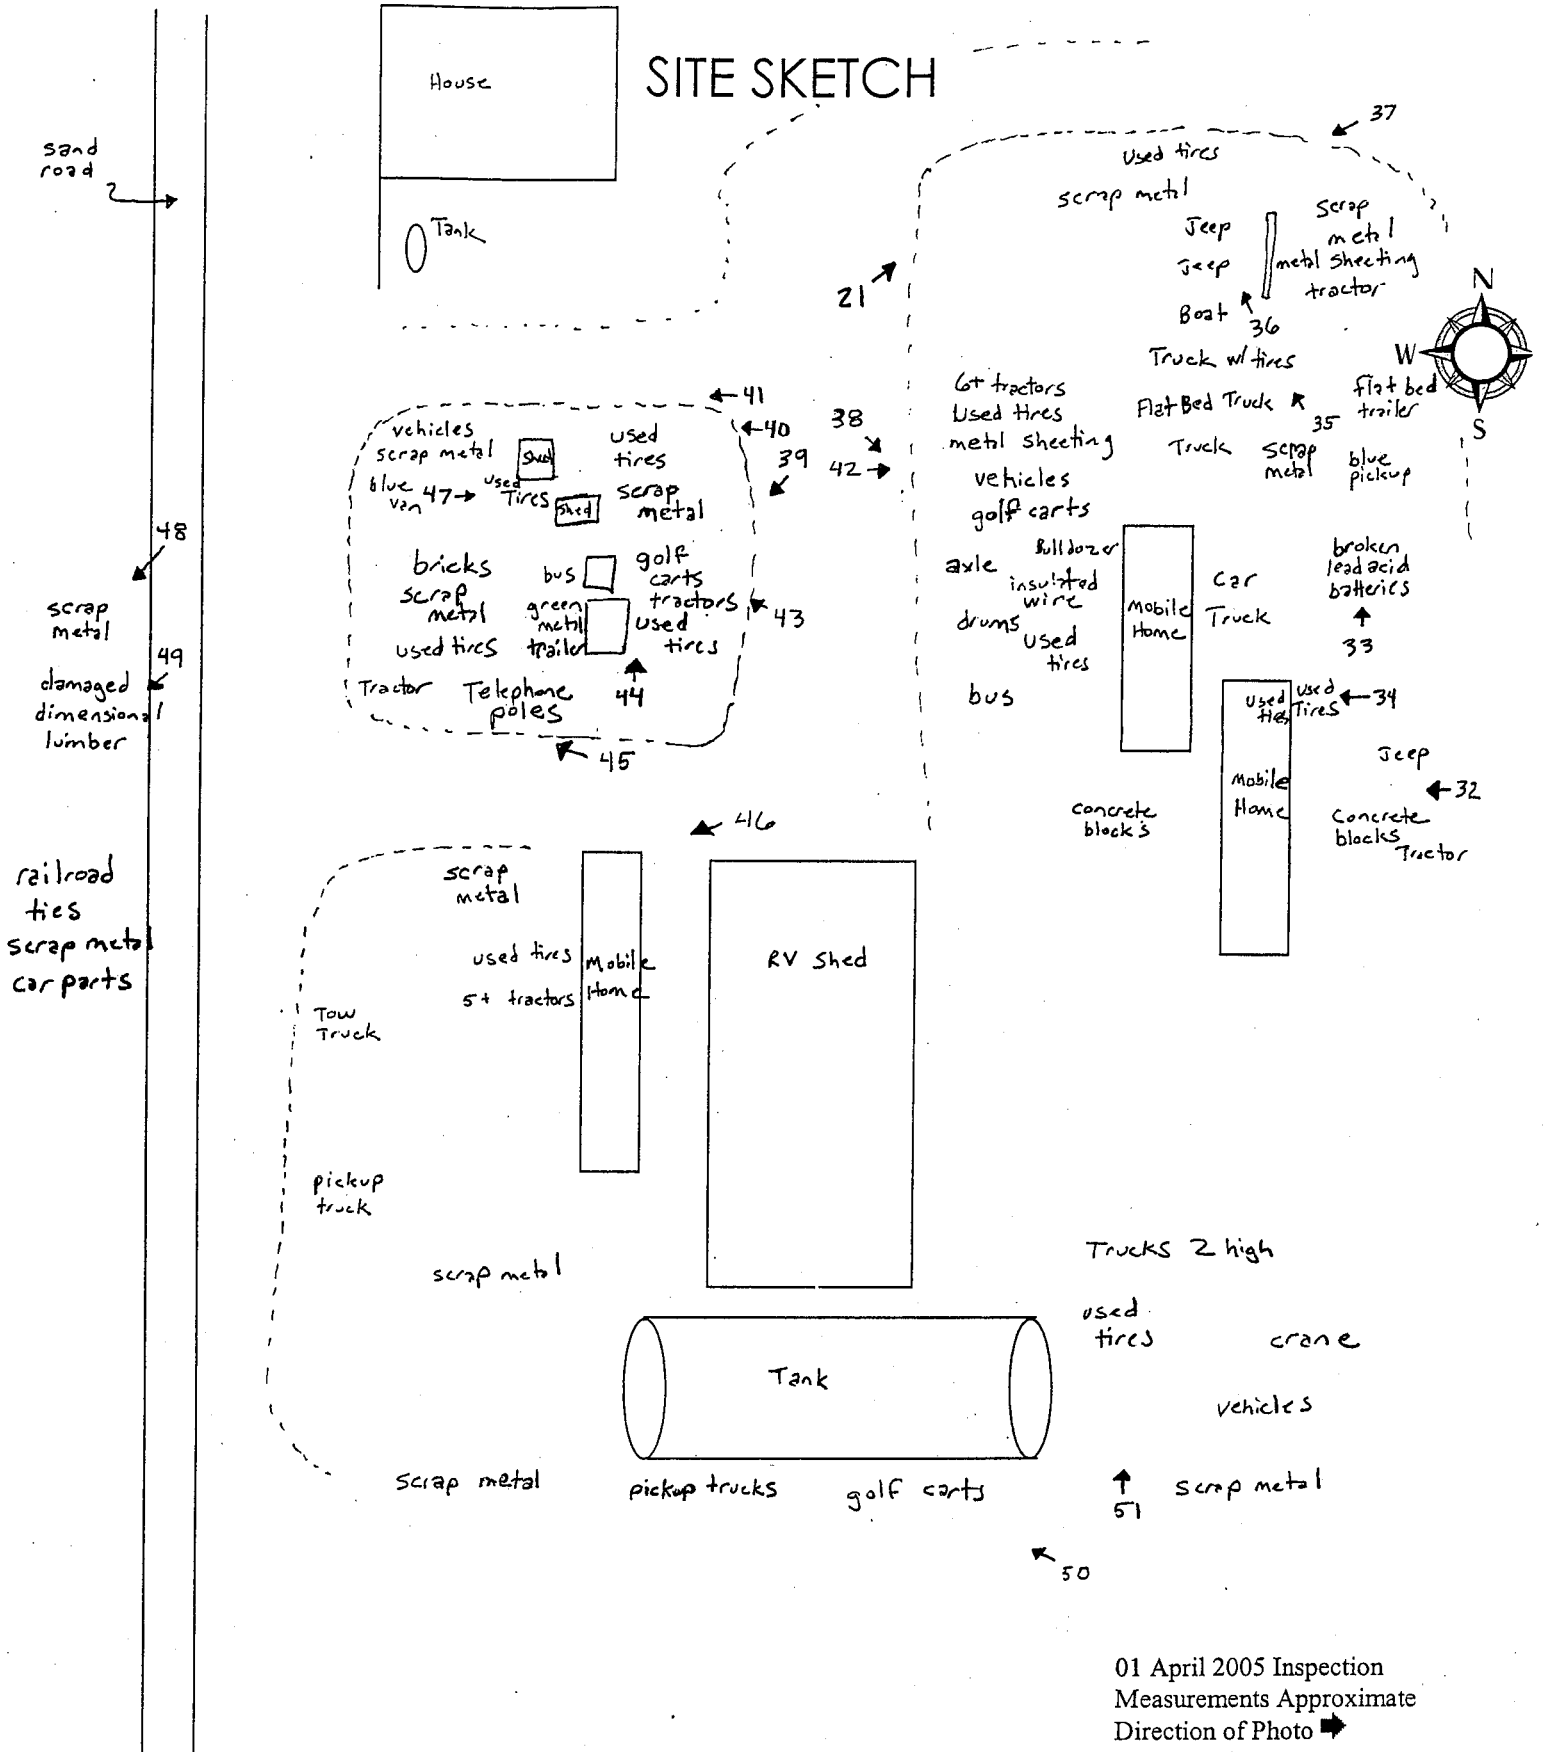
House

SITE SKETCH

sand road

Tank

37

Used tires
scrap metal
Jeep
Jeep
Scrap metal
metal sheeting
tractor
Boat
36
21
N
W
S
Truck w/ tires
6+ tractors
Used tires
metal sheeting
Flat Bed Truck
35
flat bed trailer
Truck
Scrap metal
blue pickup
vehicles
golf carts

41
40
38
39
42
vehicles
scrap metal
Shed
used tires
blue van
47
used Tires
Shed
scrap metal

48
bricks
scrap metal
bus
golf carts
tractors
43
green metal trailer
used tires
used tires
scrap metal
44
Tractor
Telephone poles
45

49
damaged dimensional lumber

axle
Bulldozer
insulated wire
drums
Used tires
Mobile Home
Car
Truck
broken lead acid batteries
33
bus
Used tires
Used Tires
34
Mobile Home
Jeep
32
concrete block's
Concrete blocks
Tractor

46

railroad ties
scrap metal
car parts

scrap metal
used tires
5+ tractors
Mobile Home
RV Shed
Tow Truck

pickup truck
scrap metal

Trucks 2 high
used tires
crane
Tank
vehicles
scrap metal
pickup trucks
golf carts
51
scrap metal
50

01 April 2005 Inspection
Measurements Approximate
Direction of Photo